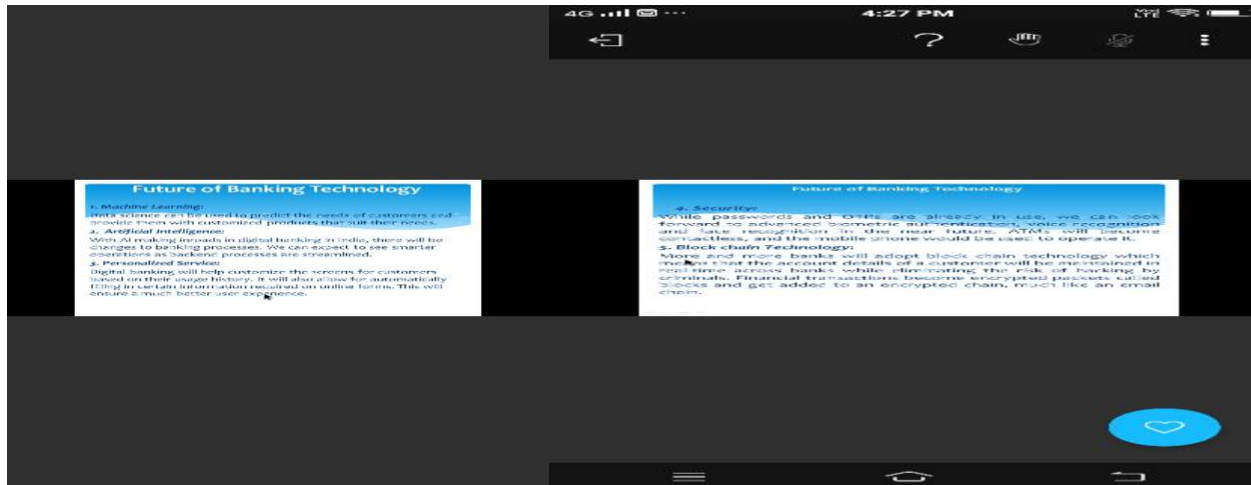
Future of Banking Technology

1. Machine Learning:
Data science can be used to predict the needs of customers and provide them with customized products that suit their needs.
2. Artificial Intelligence:
With AI making inroads in digital banking in India, there will be changes to banking processes. We can expect to see smarter operations as backend processes are streamlined.
3. Personalized Service:
Digital banking will help customize the screens for customers based on their usage history. It will also allow for automatically filling in certain information required on online forms. This will ensure a much better user experience.

4G 4:27 PM

Future of Banking Technology

4. Security:
While passwords and OTPs are already in use, we can look forward to advanced biometric authentication, voice recognition and face recognition in the near future. ATMs will become contactless, and the mobile phone would be used to operate it.
5. Block chain Technology:
More and more banks will adopt block chain technology which means that the account details of a customer will be maintained in real-time across banks while eliminating the risk of hacking by criminals. Financial transactions become encrypted packets called blocks and get added to an encrypted chain, much like an email chain.